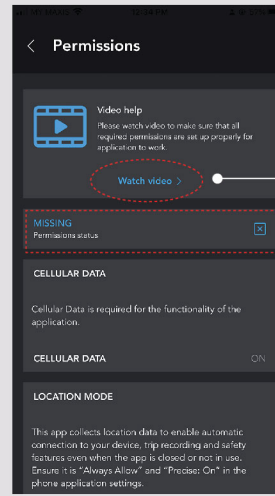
<
Permissions

Video help
Please watch video to make sure that all required permissions are set up properly for application to work.

Watch video >

MISSING
Permissions status

CELLULAR DATA

Cellular Data is required for the functionality of the application.

CELLULAR DATA
ON

LOCATION MODE

This app collects location data to enable automatic connection to your device, trip recording and safety features even when the app is closed or not in use. Ensure it is "Always Allow" and "Precise: On" in the phone application settings.